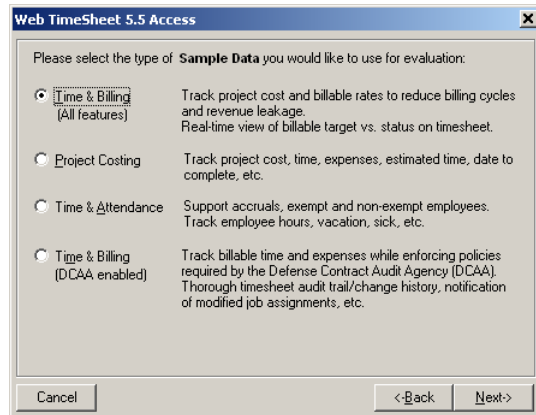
Web TimeSheet 5.5 Access

Please select the type of **Sample Data** you would like to use for evaluation:

Time & Billing (All features)
Track project cost and billable rates to reduce billing cycles and revenue leakage.
Real-time view of billable target vs. status on timesheet.

Project Costing
Track project cost, time, expenses, estimated time, date to complete, etc.

Time & Attendance
Support accruals, exempt and non-exempt employees. Track employee hours, vacation, sick, etc.

Time & Billing (DCAA enabled)
Track billable time and expenses while enforcing policies required by the Defense Contract Audit Agency (DCAA). Thorough timesheet audit trail/change history, notification of modified job assignments, etc.

Cancel
<-Back
Next->